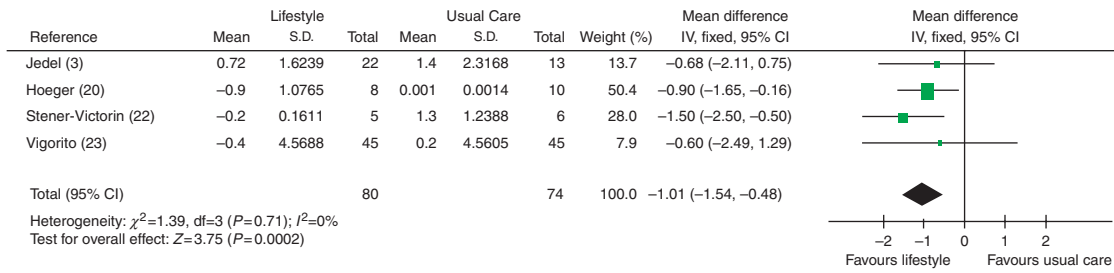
| Reference | Lifestyle Mean | Lifestyle S.D. | Lifestyle Total | Usual Care Mean | Usual Care S.D. | Usual Care Total | Weight (%) | Mean difference IV, fixed, 95% CI |
|---|---|---|---|---|---|---|---|---|
| Jedel (3) | 0.72 | 1.6239 | 22 | 1.4 | 2.3168 | 13 | 13.7 | −0.68 (−2.11, 0.75) |
| Hoeger (20) | −0.9 | 1.0765 | 8 | 0.001 | 0.0014 | 10 | 50.4 | −0.90 (−1.65, −0.16) |
| Stener-Victorin (22) | −0.2 | 0.1611 | 5 | 1.3 | 1.2388 | 6 | 28.0 | −1.50 (−2.50, −0.50) |
| Vigorito (23) | −0.4 | 4.5688 | 45 | 0.2 | 4.5605 | 45 | 7.9 | −0.60 (−2.49, 1.29) |
| Total (95% CI) | | | 80 | | | 74 | 100.0 | −1.01 (−1.54, −0.48) |

Heterogeneity: $\chi^2$=1.39, df=3 ($P$=0.71); $I^2$=0%
Test for overall effect: $Z$=3.75 ($P$=0.0002)

Mean difference
IV, fixed, 95% CI

−2 −1 0 1 2
Favours lifestyle Favours usual care